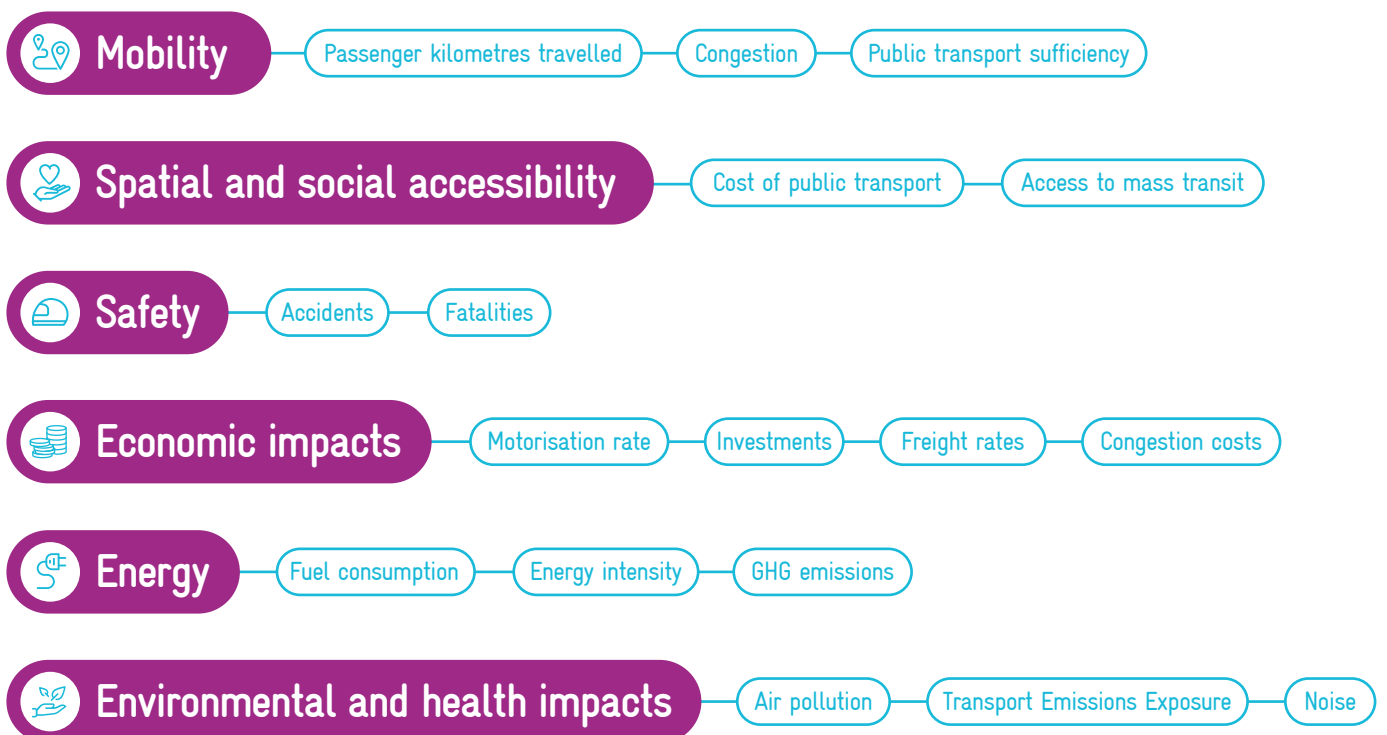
Mobility
Passenger kilometres travelled
Congestion
Public transport sufficiency

Spatial and social accessibility
Cost of public transport
Access to mass transit

Safety
Accidents
Fatalities

Economic impacts
Motorisation rate
Investments
Freight rates
Congestion costs

Energy
Fuel consumption
Energy intensity
GHG emissions

Environmental and health impacts
Air pollution
Transport Emissions Exposure
Noise